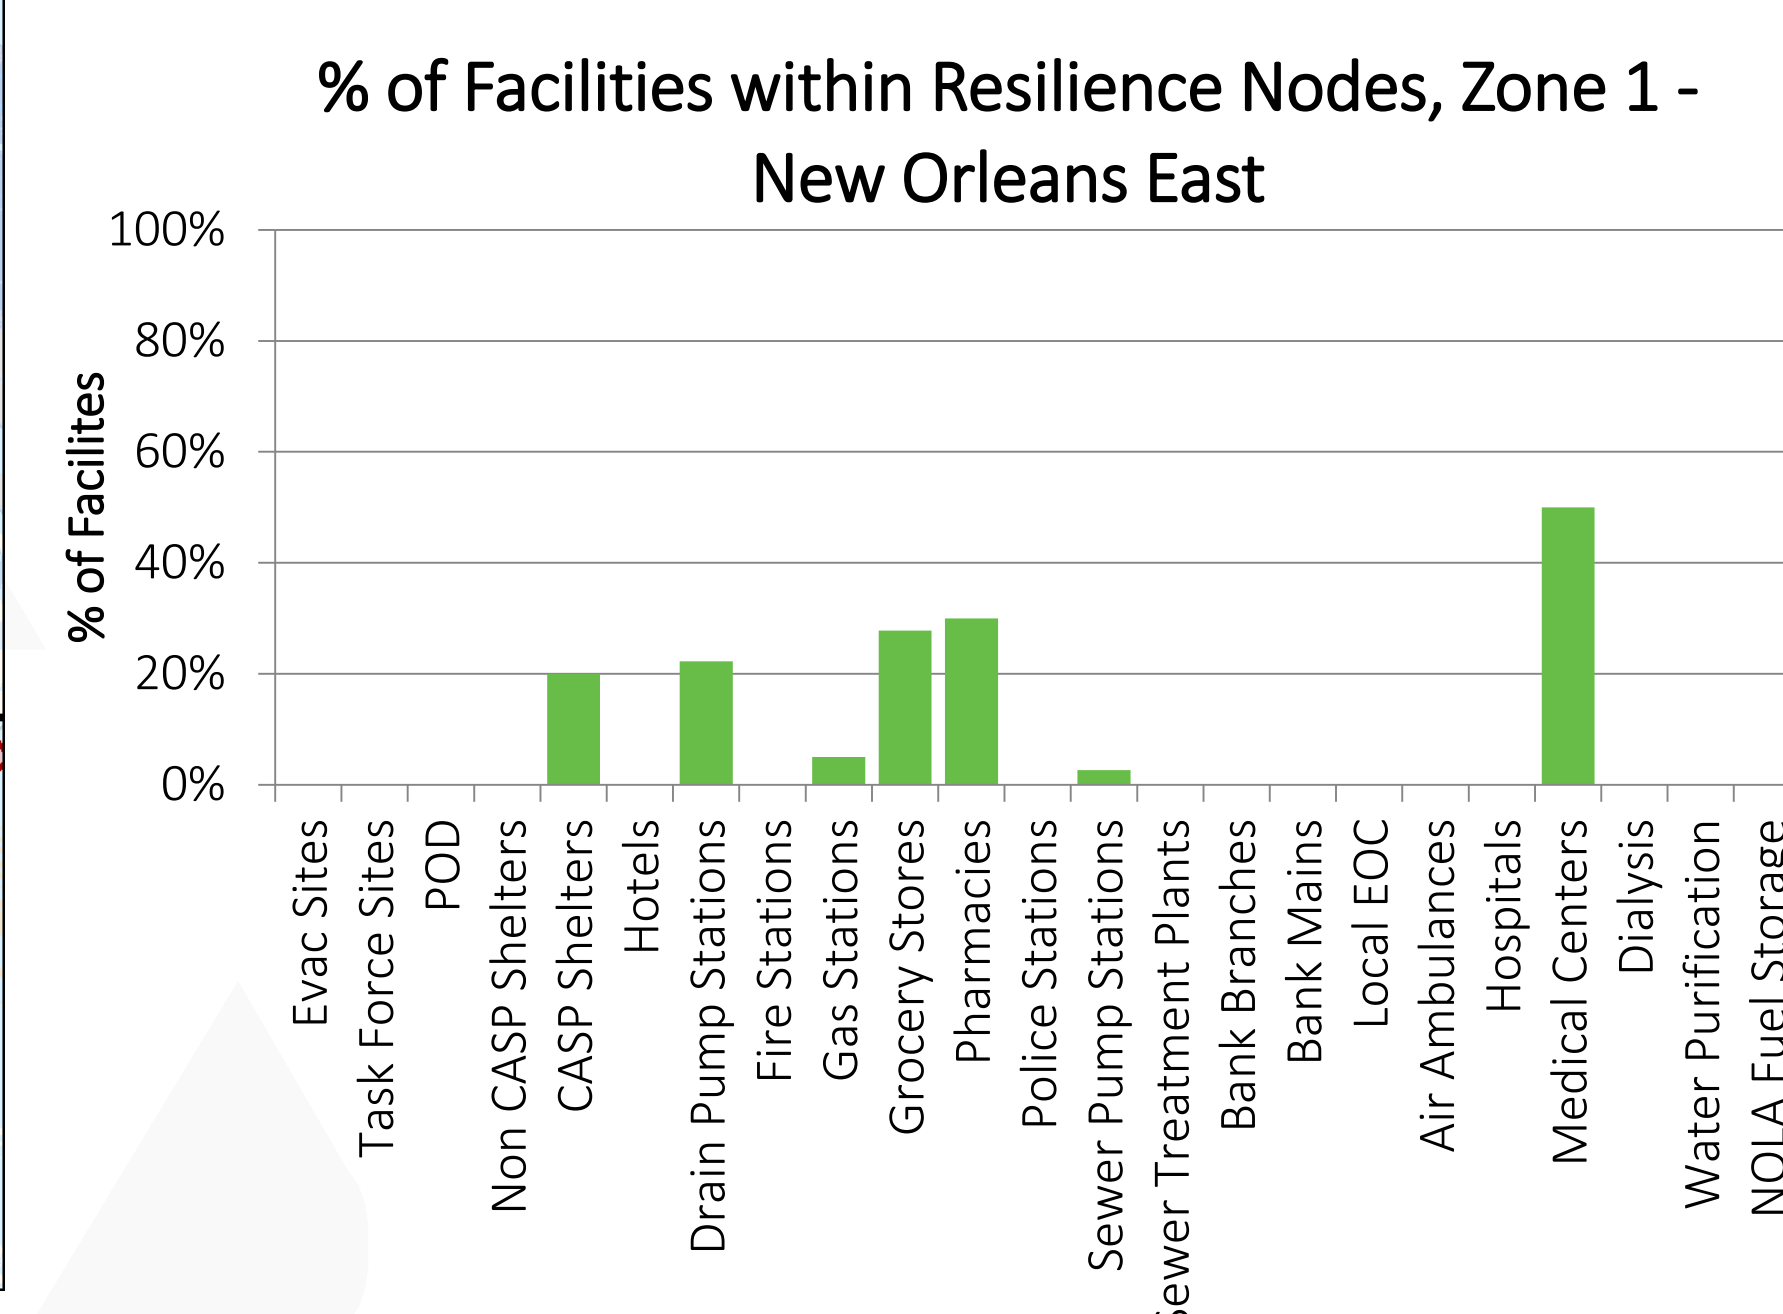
% of Facilities within Resilience Nodes, Zone 1 - New Orleans East

% of Facilites

100%
80%
60%
40%
20%
0%

Evac Sites
Task Force Sites
POD
Non CASP Shelters
CASP Shelters
Hotels
Drain Pump Stations
Fire Stations
Gas Stations
Grocery Stores
Pharmacies
Police Stations
Sewer Pump Stations
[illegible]ewer Treatment Plants
Bank Branches
Bank Mains
Local EOC
Air Ambulances
Hospitals
Medical Centers
Dialysis
Water Purification
NOLA Fuel Storage